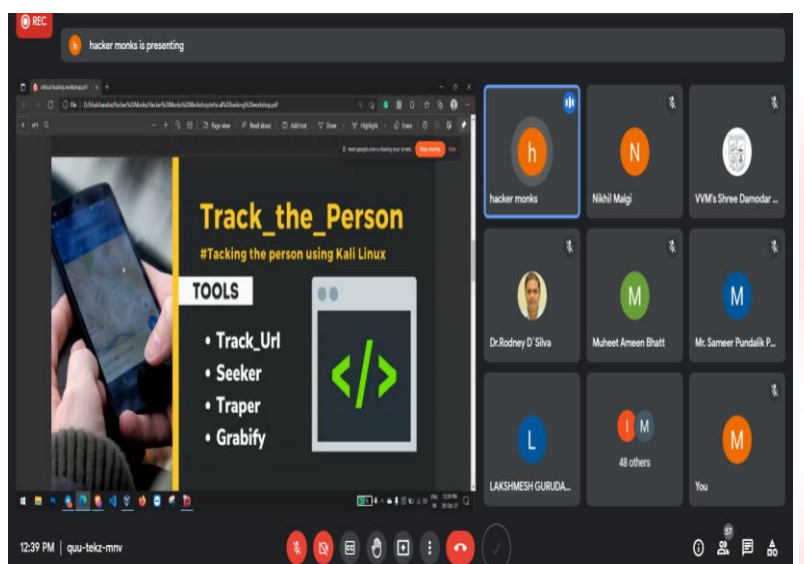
REC

hacker monks is presenting

ethical hacking workshop.pdf

meet.google.com is sharing your screen. Stop sharing Hide

Track_the_Person

#Tacking the person using Kali Linux

TOOLS

• Track_Url
• Seeker
• Traper
• Grabify

</>

h
hacker monks

N
Nikhil Malgi

VVM's Shree Damodar ...

Dr.Rodney D' Silva

M
Muheet Ameen Bhatt

M
Mr. Sameer Pundalik P...

L
LAKSHMESH GURUDA...

48 others

M
You

12:39 PM | quu-tekz-mnv

57